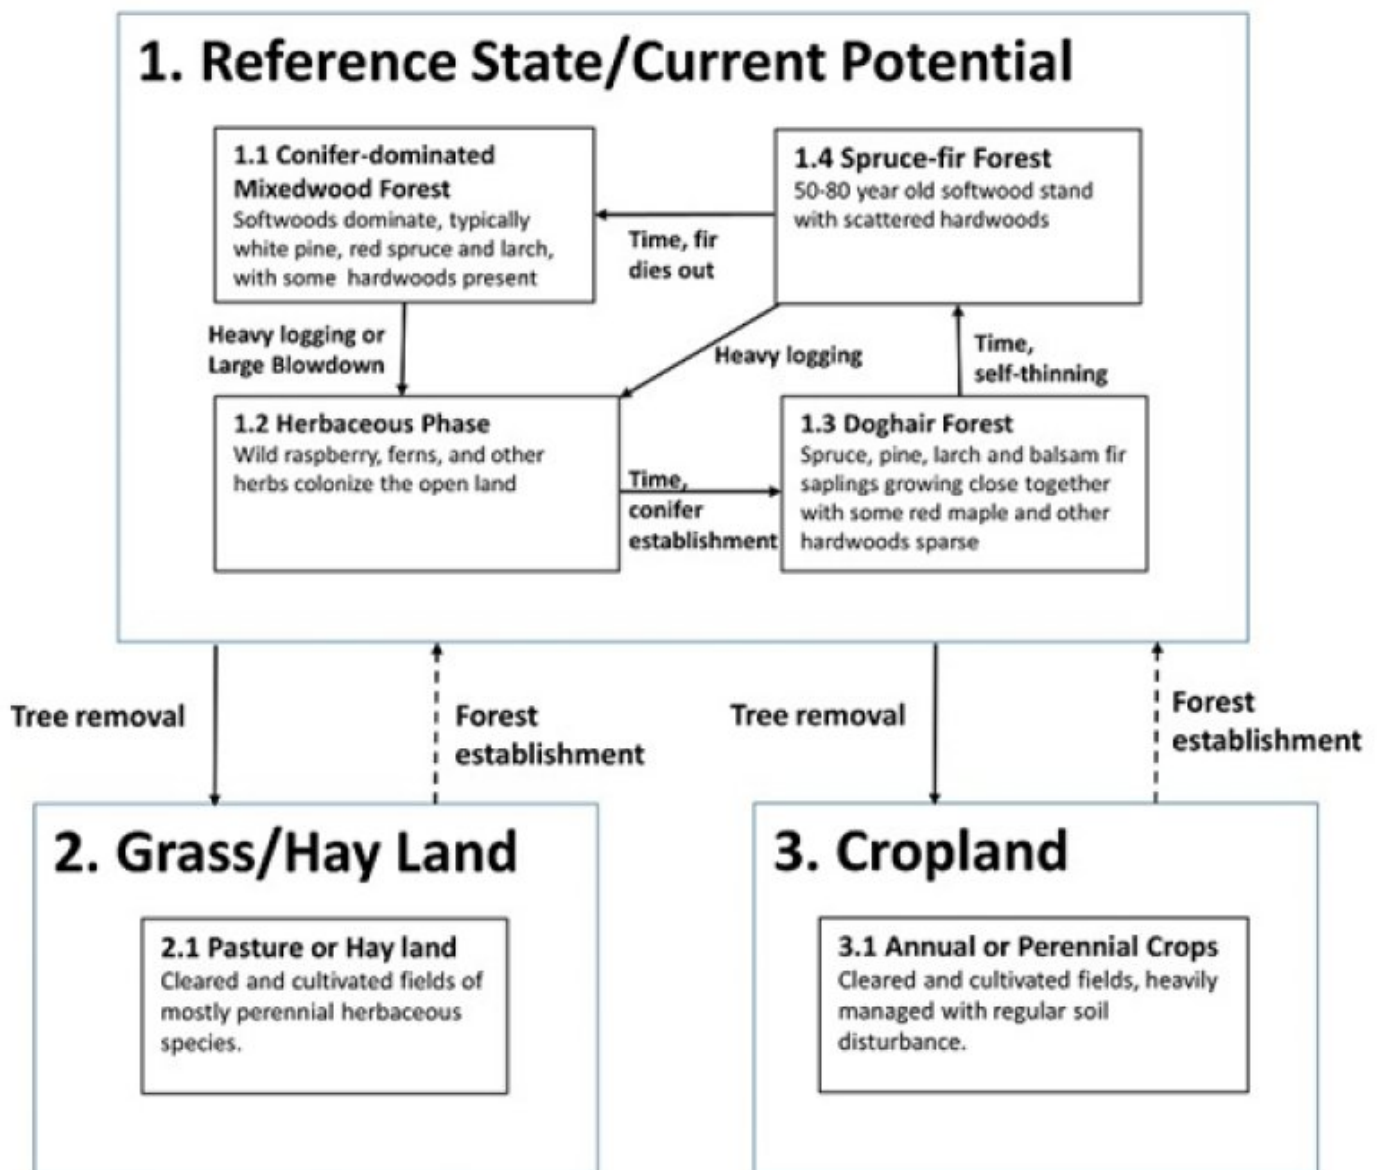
1. Reference State/Current Potential

1.1 Conifer-dominated Mixedwood Forest
Softwoods dominate, typically white pine, red spruce and larch, with some hardwoods present

Time, fir dies out

1.4 Spruce-fir Forest
50-80 year old softwood stand with scattered hardwoods

Heavy logging or Large Blowdown

Heavy logging

Time, self-thinning

1.2 Herbaceous Phase
Wild raspberry, ferns, and other herbs colonize the open land

Time, conifer establishment

1.3 Doghair Forest
Spruce, pine, larch and balsam fir saplings growing close together with some red maple and other hardwoods sparse

Tree removal

Forest establishment

Tree removal

Forest establishment

2. Grass/Hay Land

2.1 Pasture or Hay land
Cleared and cultivated fields of mostly perennial herbaceous species.

3. Cropland

3.1 Annual or Perennial Crops
Cleared and cultivated fields, heavily managed with regular soil disturbance.